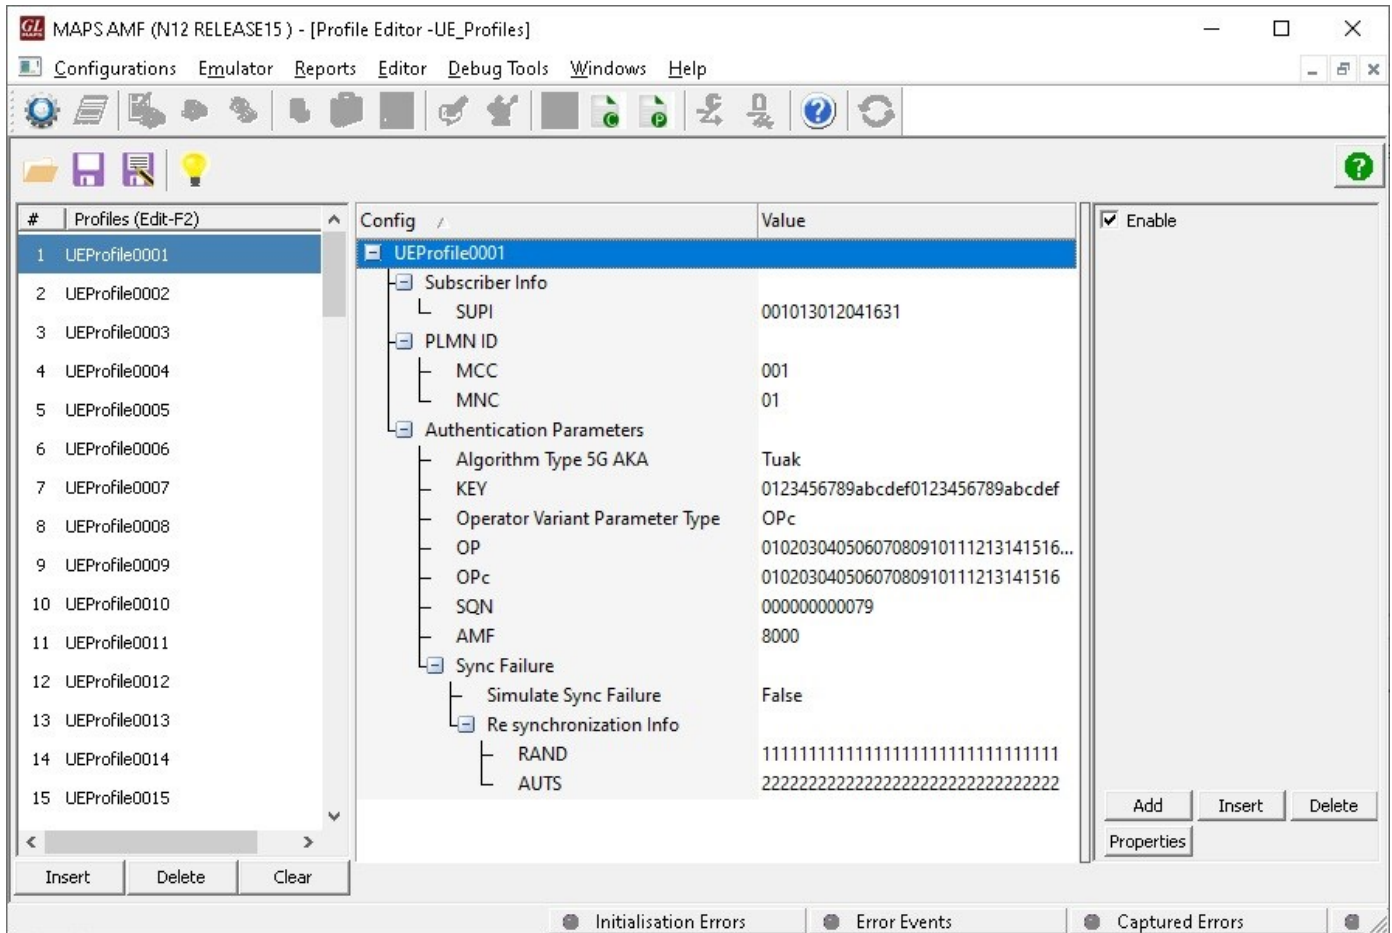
MAPS AMF (N12 RELEASE15 ) - [Profile Editor -UE_Profiles]

Configurations Emulator Reports Editor Debug Tools Windows Help

| # | Profiles (Edit-F2) |
|---|---|
| 1 | UEProfile0001 |
| 2 | UEProfile0002 |
| 3 | UEProfile0003 |
| 4 | UEProfile0004 |
| 5 | UEProfile0005 |
| 6 | UEProfile0006 |
| 7 | UEProfile0007 |
| 8 | UEProfile0008 |
| 9 | UEProfile0009 |
| 10 | UEProfile0010 |
| 11 | UEProfile0011 |
| 12 | UEProfile0012 |
| 13 | UEProfile0013 |
| 14 | UEProfile0014 |
| 15 | UEProfile0015 |

Insert Delete Clear

| Config | Value |
|---|---|
| UEProfile0001 | |
| Subscriber Info | |
| SUPI | 001013012041631 |
| PLMN ID | |
| MCC | 001 |
| MNC | 01 |
| Authentication Parameters | |
| Algorithm Type 5G AKA | Tuak |
| KEY | 0123456789abcdef0123456789abcdef |
| Operator Variant Parameter Type | OPc |
| OP | 0102030405060708091011121314151​6... |
| OPc | 01020304050607080910111213141516 |
| SQN | 000000000079 |
| AMF | 8000 |
| Sync Failure | |
| Simulate Sync Failure | False |
| Re synchronization Info | |
| RAND | 11111111111111111111111111111111 |
| AUTS | 2222222222222222222222222222222​2 |

Enable

Add Insert Delete
Properties

Initialisation Errors Error Events Captured Errors